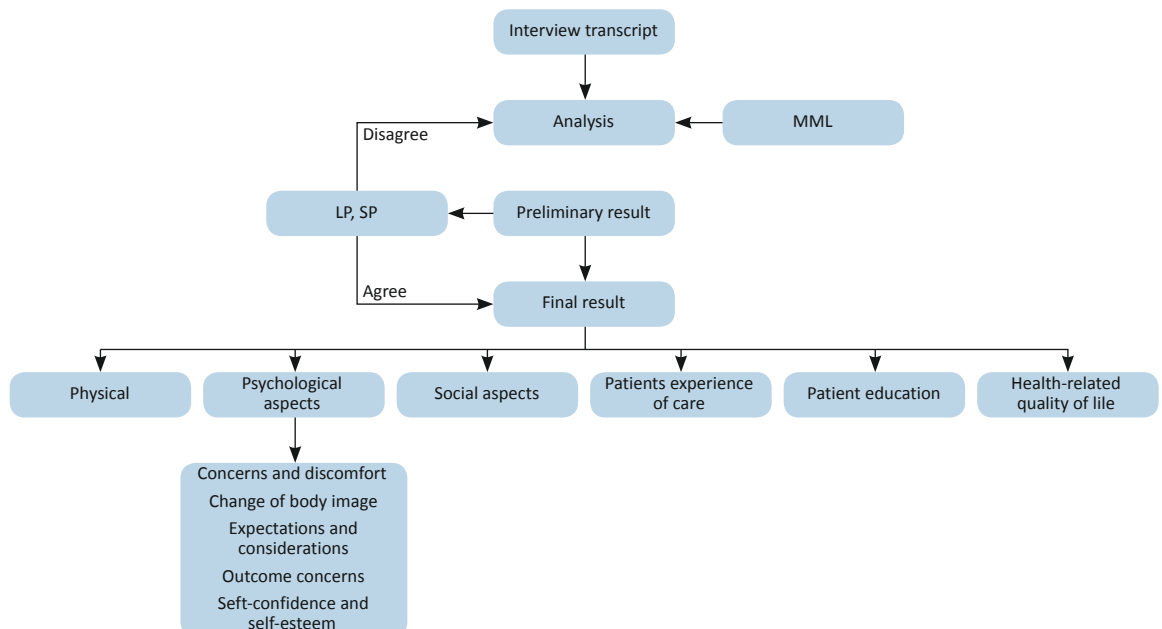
Interview transcript

Analysis

MML

Disagree

LP, SP

Preliminary result

Agree

Final result

Physical

Psychological aspects

Social aspects

Patients experience of care

Patient education

Health-related quality of lile

Concerns and discomfort
Change of body image
Expectations and considerations
Outcome concerns
Seft-confidence and self-esteem